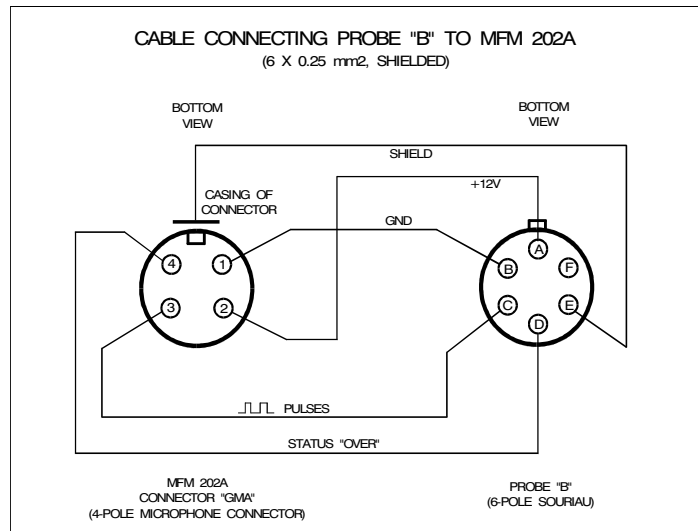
CABLE CONNECTING PROBE "B" TO MFM 202A
(6 X 0.25 mm2, SHIELDED)

BOTTOM VIEW

BOTTOM VIEW

SHIELD

+12V

CASING OF CONNECTOR

GND

4

1

3

2

A

B

F

C

E

D

PULSES

STATUS "OVER"

MFM 202A
CONNECTOR "GMA"
(4-POLE MICROPHONE CONNECTOR)

PROBE "B"
(6-POLE SOURIAU)